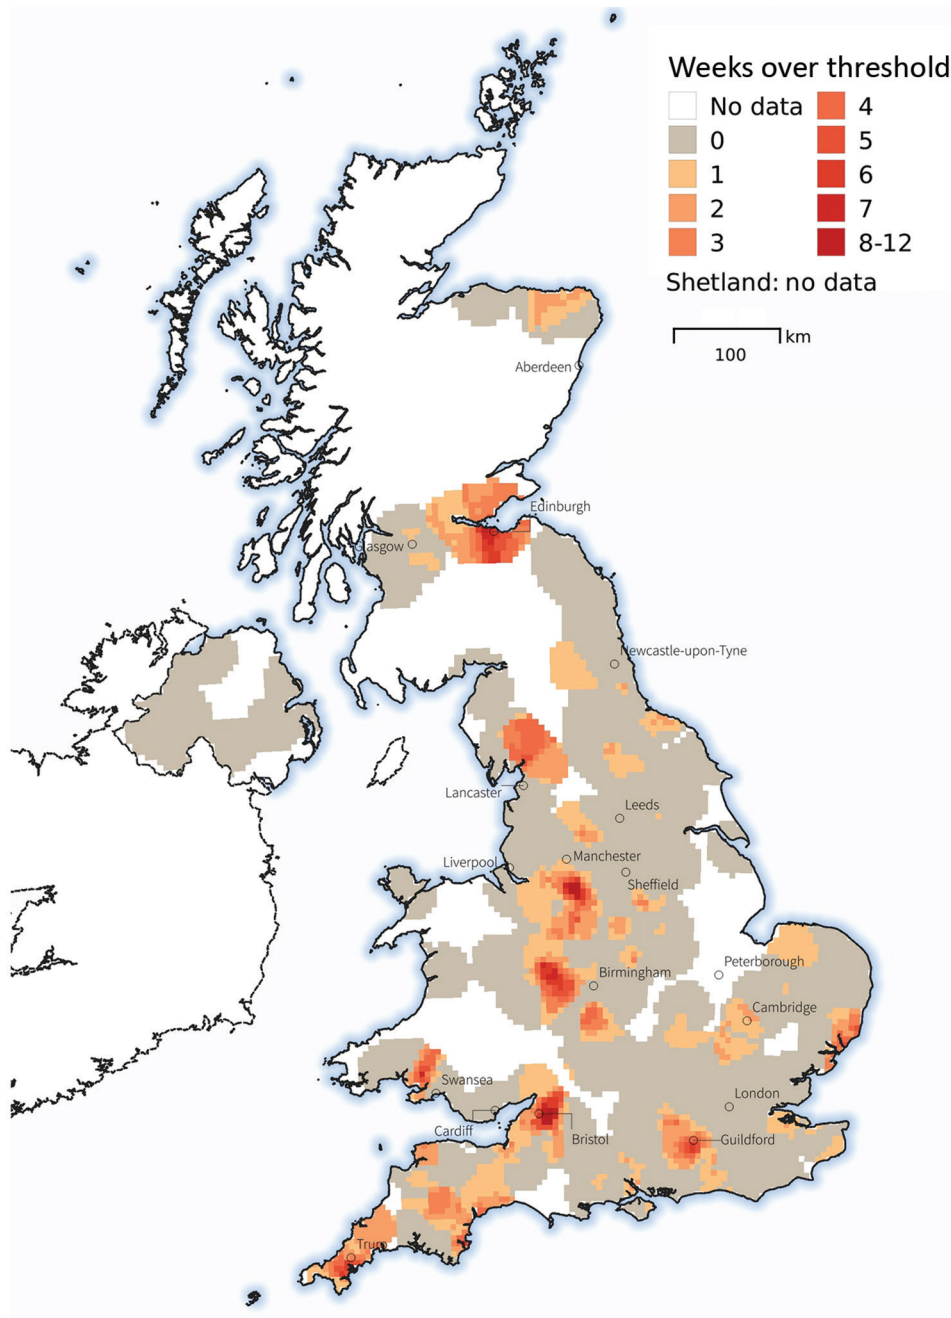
Weeks over threshold

| | | | |
|---|---|---|---|
| | No data | | 4 |
| | 0 | | 5 |
| | 1 | | 6 |
| | 2 | | 7 |
| | 3 | | 8-12 |

Shetland: no data

km
100

Aberdeen
Edinburgh
Glasgow
Newcastle-upon-Tyne
Lancaster
Leeds
Liverpool
Manchester
Sheffield
Peterborough
Birmingham
Cambridge
Swansea
London
Cardiff
Bristol
Guildford
Truro